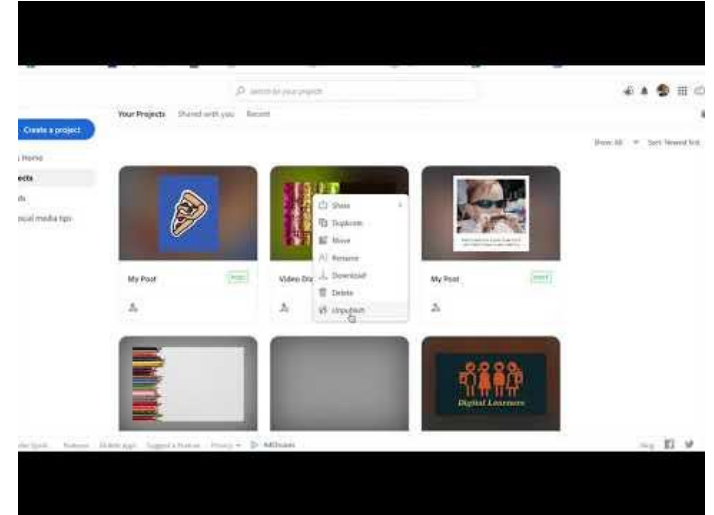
Search for your projects

Create a project

Home
ojects
ds
ocial media tips

Your Projects Shared with you Recent

Show: All Sort: Newest first

Share
Duplicate
Move
Rename
Download
Delete
Unpublish

My Post
Video Dra
My Post

Digital Learners

Adobe Spark Features Mobile apps Suggest a feature Privacy AdChoices
Blog